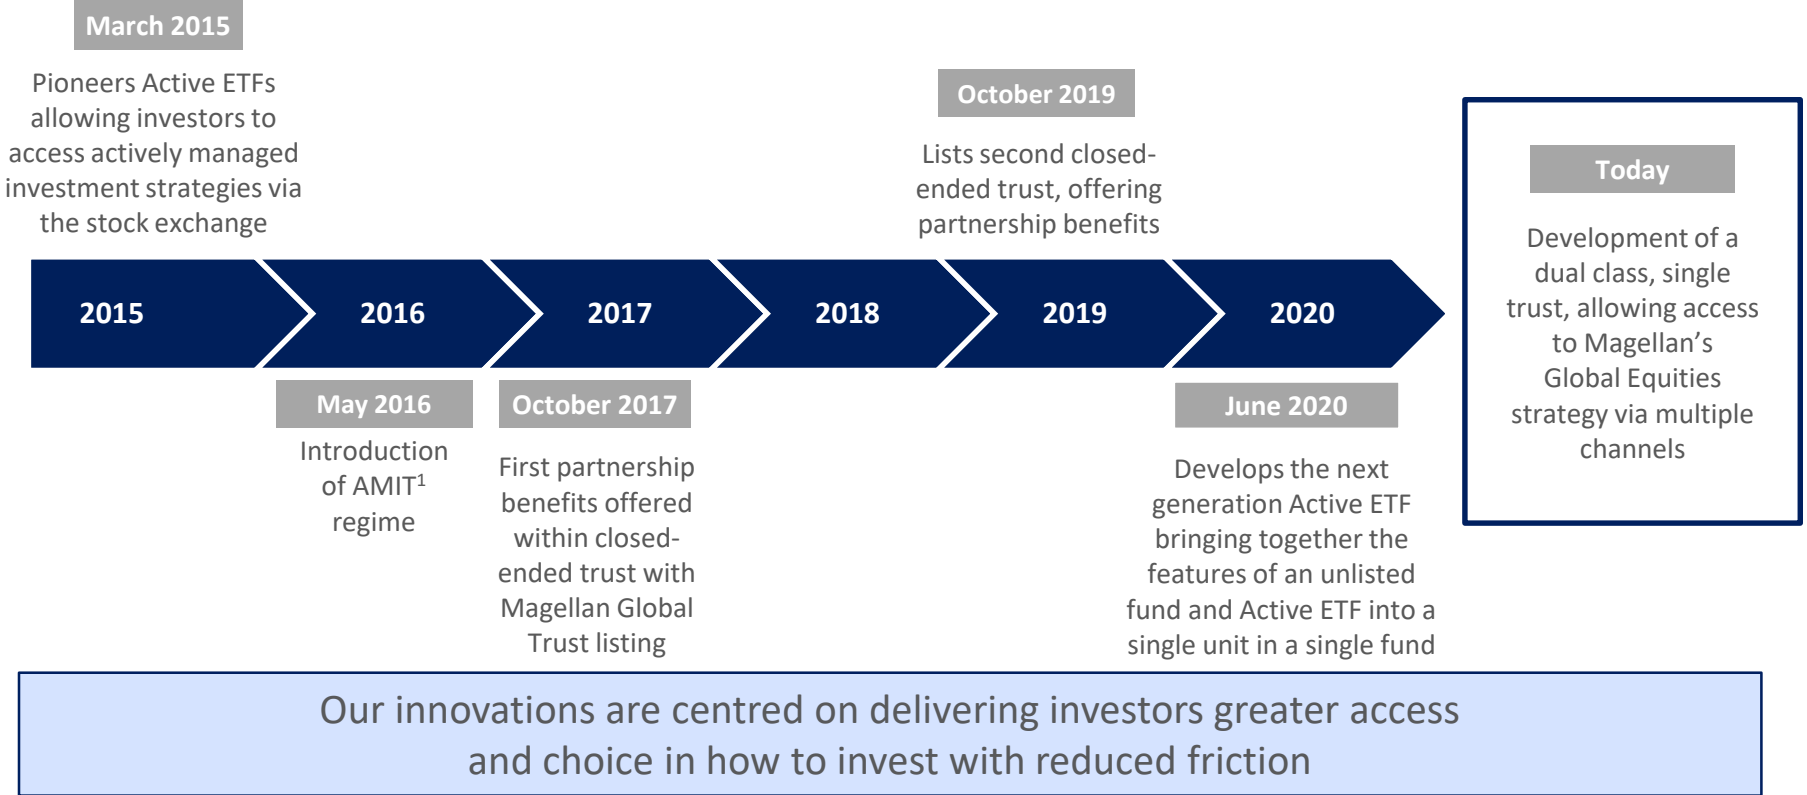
March 2015

Pioneers Active ETFs allowing investors to access actively managed investment strategies via the stock exchange

October 2019

Lists second closed-ended trust, offering partnership benefits

Today

Development of a dual class, single trust, allowing access to Magellan's Global Equities strategy via multiple channels

2015

2016

2017

2018

2019

2020

May 2016

Introduction of AMIT$^1$ regime

October 2017

First partnership benefits offered within closed-ended trust with Magellan Global Trust listing

June 2020

Develops the next generation Active ETF bringing together the features of an unlisted fund and Active ETF into a single unit in a single fund

Our innovations are centred on delivering investors greater access and choice in how to invest with reduced friction